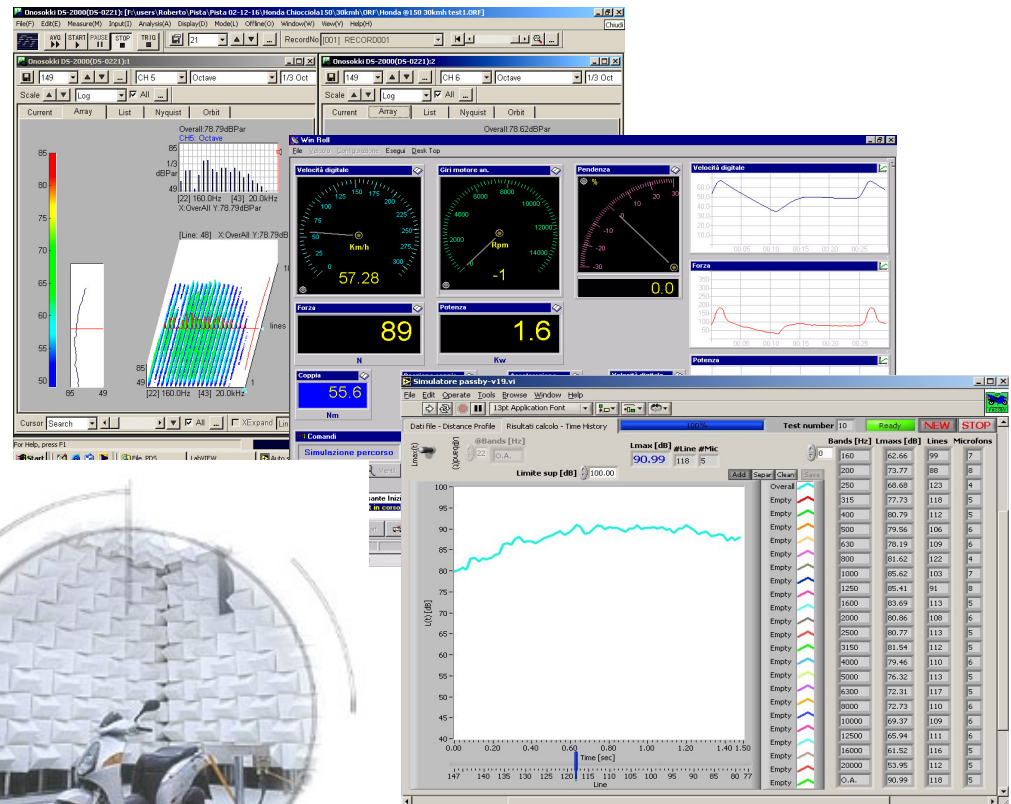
Onosokki DS-2000(DS-0221): [F:\users\Roberto\Pista\Pista 02-12-16\Honda Chiocciola150\30kmh\ORF\Honda @150 30kmh test1.ORF]
File(F) Edit(E) Measure(M) Input(I) Analysis(A) Display(D) Mode(L) Offline(O) Window(W) View(V) Help(H)
Chiudi
AVG START PAUSE STOP TRIG
21
RecordNo [001] RECORD001

Onosokki DS-2000(DS-0221):1
149 CH 5 Octave 1/3 Oct
Scale Log All
Current Array List Nyquist Orbit
Overall:78.79dBPar
CH5: Octave
1/3
dBPar
49
[22] 160.0Hz [43] 20.0kHz
X:OverAll Y:78.79dBPar
[Line: 48] X:OverAll Y:78.79dB
85
50
85 49
lines
85
49
[22] 160.0Hz [43] 20.0kHz
1
Cursor Search All XExpand Lin
For Help, press F1

Onosokki DS-2000(DS-0221):2
149 CH 6 Octave 1/3 Oct
Scale Log All
Current Array List Nyquist Orbit
Overall:78.62dBPar

Win Roll
File Velocità Configurazione Esegui Desk Top
Velocità digitale
Km/h
57.28
Giri motore an.
Rpm
-1
Pendenza
%
0.0
Velocità digitale
Forza
89
N
Potenza
1.6
Kw
Forza
Potenza
Coppia
55.6
Nm
Comandi
Simulazione percorso

Simulatore passby-v19.vi
File Edit Operate Tools Browse Window Help
13pt Application Font
100%
Test number 10
Ready
NEW
STOP
Dati file - Distance Profile
Risultati calcolo - Time History
@Bands [Hz]
O.A.
Lmax [dB]
90.99
#Line
118
#Mic
5
Limite sup [dB] 100.00
Add Separ Clean Save
Overall
Empty
L(t) [dB]
100
95
90
85
80
75
70
65
60
55
50
45
40
0.00 0.20 0.40 0.60 0.80 1.00 1.20 1.40 1.50
Time [sec]
147 140 135 130 125 120 115 110 105 100 95 90 85 80 77
Line

| Bands [Hz] | Lmax [dB] | Lines | Microfons |
|---|---|---|---|
| 160 | 62.66 | 99 | 7 |
| 200 | 73.77 | 88 | 8 |
| 250 | 68.68 | 123 | 4 |
| 315 | 77.73 | 118 | 5 |
| 400 | 80.79 | 112 | 5 |
| 500 | 79.56 | 106 | 6 |
| 630 | 78.19 | 109 | 6 |
| 800 | 81.62 | 122 | 4 |
| 1000 | 85.62 | 103 | 7 |
| 1250 | 85.41 | 91 | 8 |
| 1600 | 83.69 | 113 | 5 |
| 2000 | 80.86 | 108 | 6 |
| 2500 | 80.77 | 113 | 5 |
| 3150 | 81.54 | 112 | 5 |
| 4000 | 79.46 | 110 | 6 |
| 5000 | 76.32 | 113 | 5 |
| 6300 | 72.31 | 117 | 5 |
| 8000 | 72.73 | 110 | 6 |
| 10000 | 69.37 | 109 | 6 |
| 12500 | 65.94 | 111 | 6 |
| 16000 | 61.52 | 116 | 5 |
| 20000 | 53.95 | 112 | 5 |
| O.A. | 90.99 | 118 | 5 |